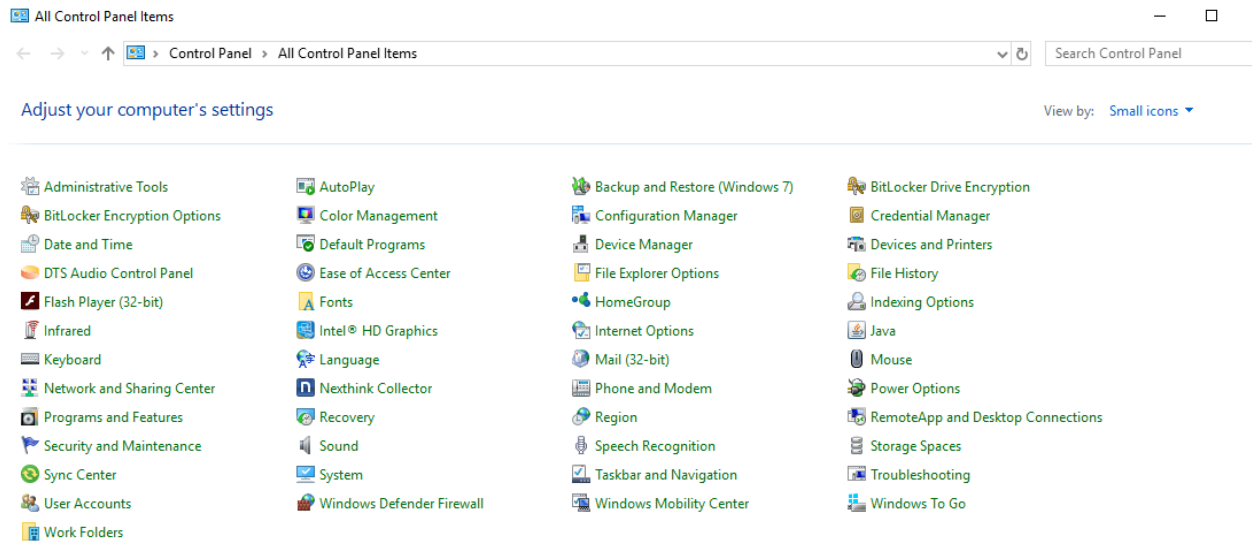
All Control Panel Items

Control Panel > All Control Panel Items

Search Control Panel

Adjust your computer's settings

View by: Small icons

Administrative Tools
BitLocker Encryption Options
Date and Time
DTS Audio Control Panel
Flash Player (32-bit)
Infrared
Keyboard
Network and Sharing Center
Programs and Features
Security and Maintenance
Sync Center
User Accounts
Work Folders

AutoPlay
Color Management
Default Programs
Ease of Access Center
Fonts
Intel® HD Graphics
Language
Nexthink Collector
Recovery
Sound
System
Windows Defender Firewall

Backup and Restore (Windows 7)
Configuration Manager
Device Manager
File Explorer Options
HomeGroup
Internet Options
Mail (32-bit)
Phone and Modem
Region
Speech Recognition
Taskbar and Navigation
Windows Mobility Center

BitLocker Drive Encryption
Credential Manager
Devices and Printers
File History
Indexing Options
Java
Mouse
Power Options
RemoteApp and Desktop Connections
Storage Spaces
Troubleshooting
Windows To Go